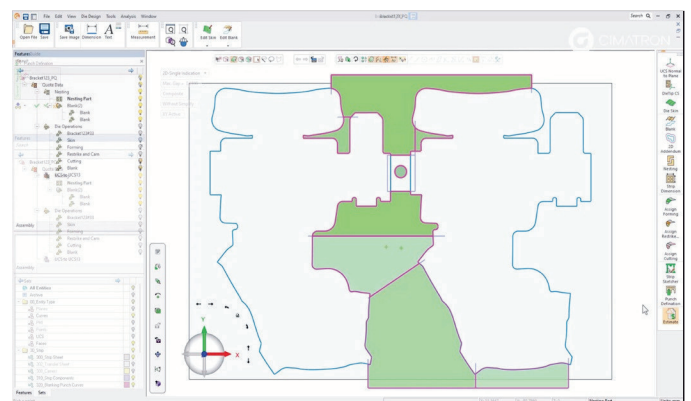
File Edit View Die Design Tools Analysis Window

Open File Save Save Image Dimension Text Measurement Edit Size Edit Blank

Features

Bracket (21_P1)
Quote Data
Nesting
Nesting Part
Blank(1)
Blank
Blank
Die Operations
Bracket (12P1)
Skin
Forming
Pierce and Cam
Cutting
Blank
Bracket (CC1)
Nesting Part
Blank(1)
Blank
Blank
Die Operations
Bracket (12P1)
Skin
Forming
Pierce and Cam
Cutting
Blank

Assembly

All Entities
Default
Die Data
Blank

Features Sets

Y
X

CIMATRON

UCS Normal to Plane
Die Part
Die Size
Blank
2D Addendum
Nesting
Strip Dimension
Assign Forming
Assign Redrawing
Assign Cutting
Strip Sketcher
Punch Definition
Estimate